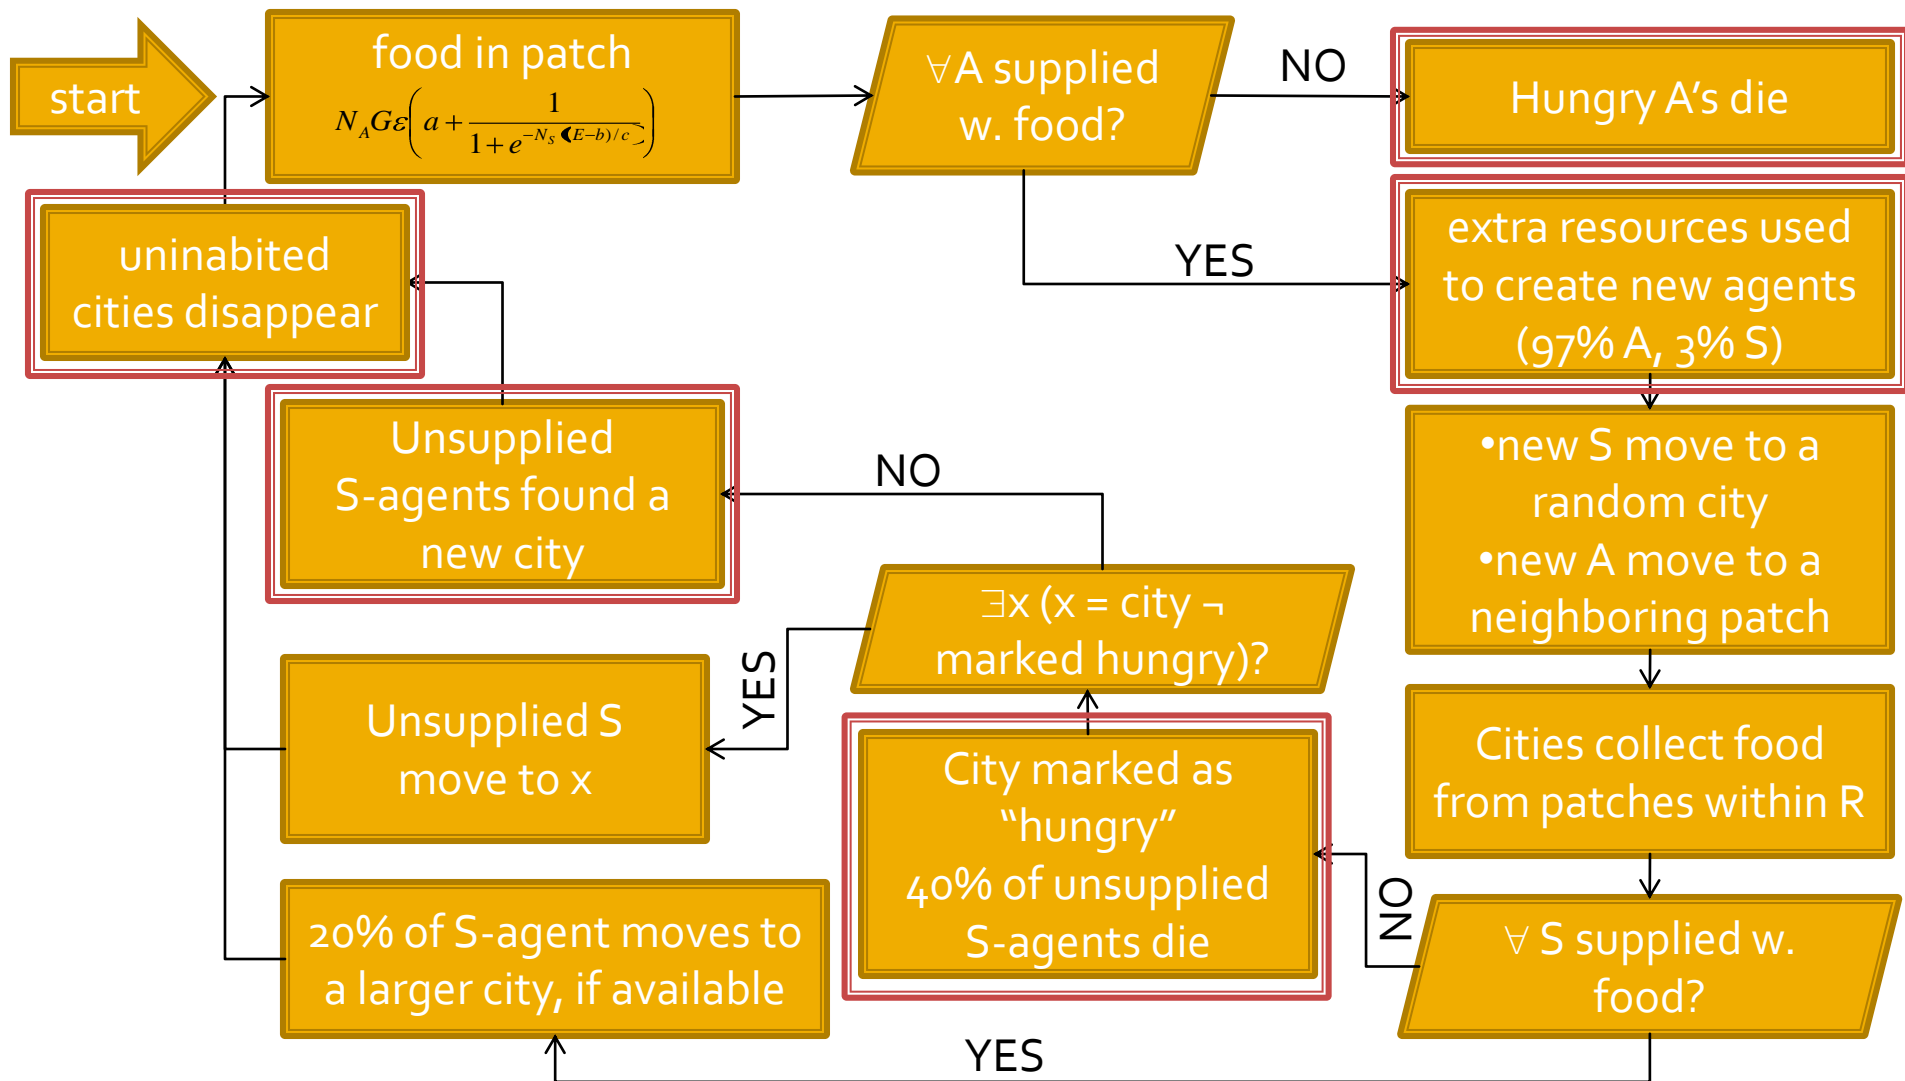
start

food in patch
$N_A G\varepsilon\left(a+\frac{1}{1+e^{-N_S(E-b)/c}}\right)$

∀A supplied w. food?

NO

Hungry A's die

YES

extra resources used to create new agents (97% A, 3% S)

uninabited cities disappear

Unsupplied S-agents found a new city

NO

•new S move to a random city
•new A move to a neighboring patch

∃x (x = city ¬ marked hungry)?

YES

Unsupplied S move to x

City marked as "hungry"
40% of unsupplied S-agents die

Cities collect food from patches within R

NO

∀ S supplied w. food?

20% of S-agent moves to a larger city, if available

YES